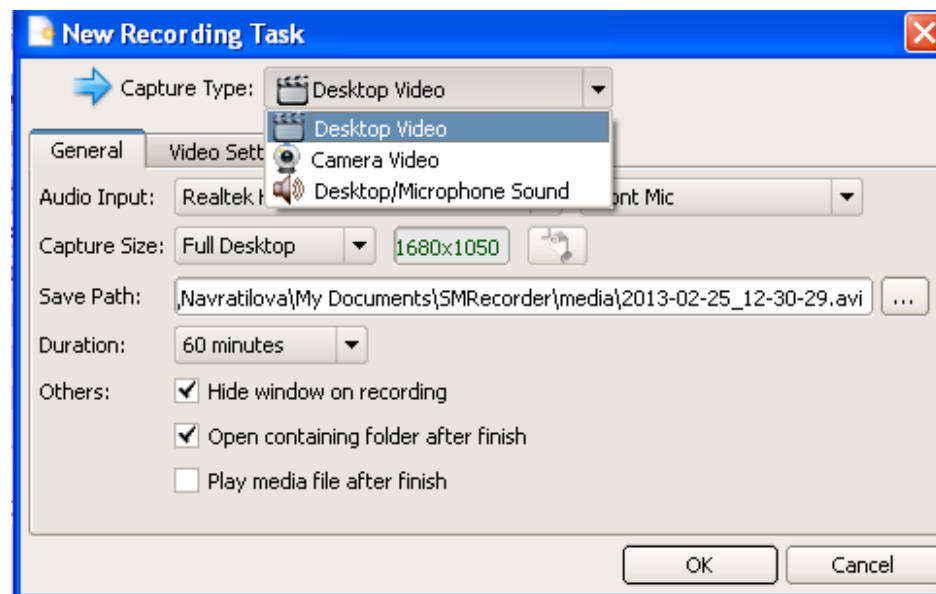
New Recording Task

Capture Type: Desktop Video

Desktop Video
Camera Video
Desktop/Microphone Sound

General | Video Sett

Audio Input: Realtek H | ont Mic

Capture Size: Full Desktop | 1680x1050

Save Path: ,Navratilova\My Documents\SMRecorder\media\2013-02-25_12-30-29.avi | ...

Duration: 60 minutes

Others:
☑ Hide window on recording
☑ Open containing folder after finish
☐ Play media file after finish

OK | Cancel